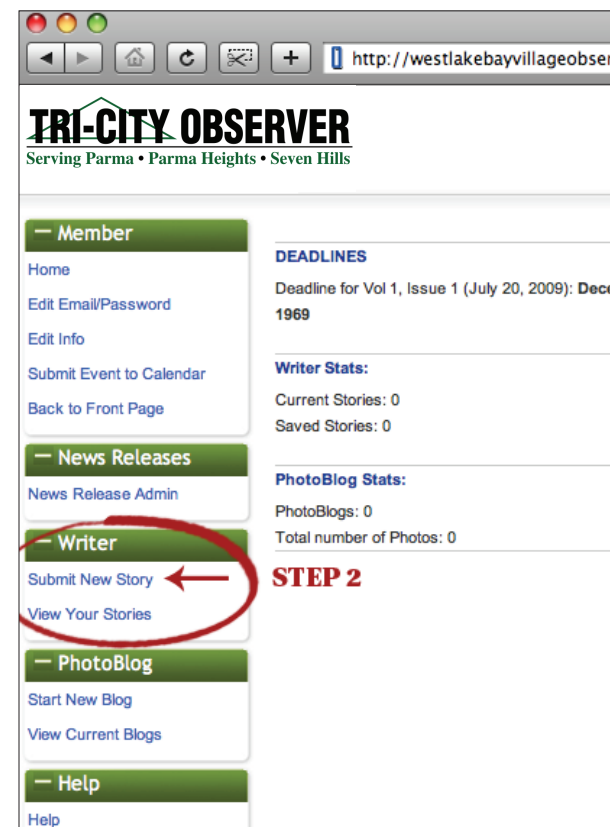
+ http://westlakebayvillageobse

TRI-CITY OBSERVER
Serving Parma • Parma Heights • Seven Hills

— Member
Home
Edit Email/Password
Edit Info
Submit Event to Calendar
Back to Front Page

— News Releases
News Release Admin

— Writer
Submit New Story
View Your Stories

— PhotoBlog
Start New Blog
View Current Blogs

— Help
Help

DEADLINES
Deadline for Vol 1, Issue 1 (July 20, 2009): Dece
1969

Writer Stats:
Current Stories: 0
Saved Stories: 0

PhotoBlog Stats:
PhotoBlogs: 0
Total number of Photos: 0

STEP 2